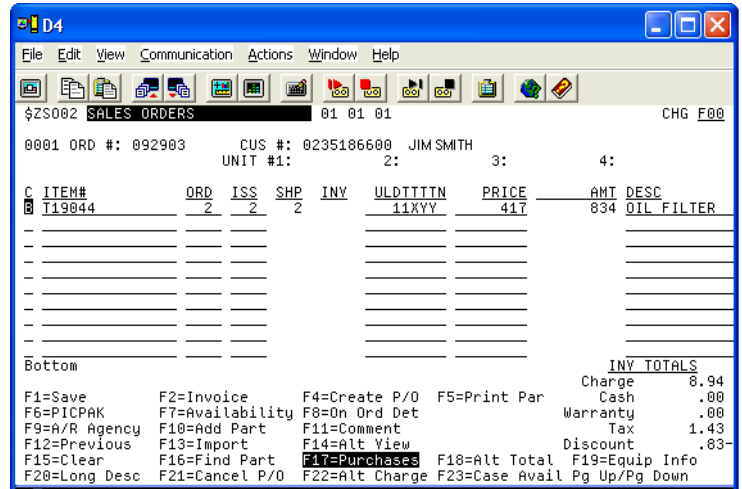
D4

File Edit View Communication Actions Window Help

$ZS002 SALES ORDERS 01 01 01 CHG F00

0001 ORD #: 092903 CUS #: 0235186600 JIM SMITH
UNIT #1: 2: 3: 4:

| C | ITEM# | ORD | ISS | SHP | INV | ULDTTTTN | PRICE | AMT | DESC |
|---|---|---|---|---|---|---|---|---|---|
| B | T19044 | 2 | 2 | 2 | | 11XYY | 417 | 834 | OIL FILTER |

Bottom

INV TOTALS
Charge 8.94
Cash .00
Warranty .00
Tax 1.43
Discount .83-

F1=Save F2=Invoice F4=Create P/O F5=Print Par
F6=PICPAK F7=Availability F8=On Ord Det
F9=A/R Agency F10=Add Part F11=Comment
F12=Previous F13=Import F14=Alt View
F15=Clear F16=Find Part F17=Purchases F18=Alt Total F19=Equip Info
F20=Long Desc F21=Cancel P/O F22=Alt Charge F23=Case Avail Pg Up/Pg Down